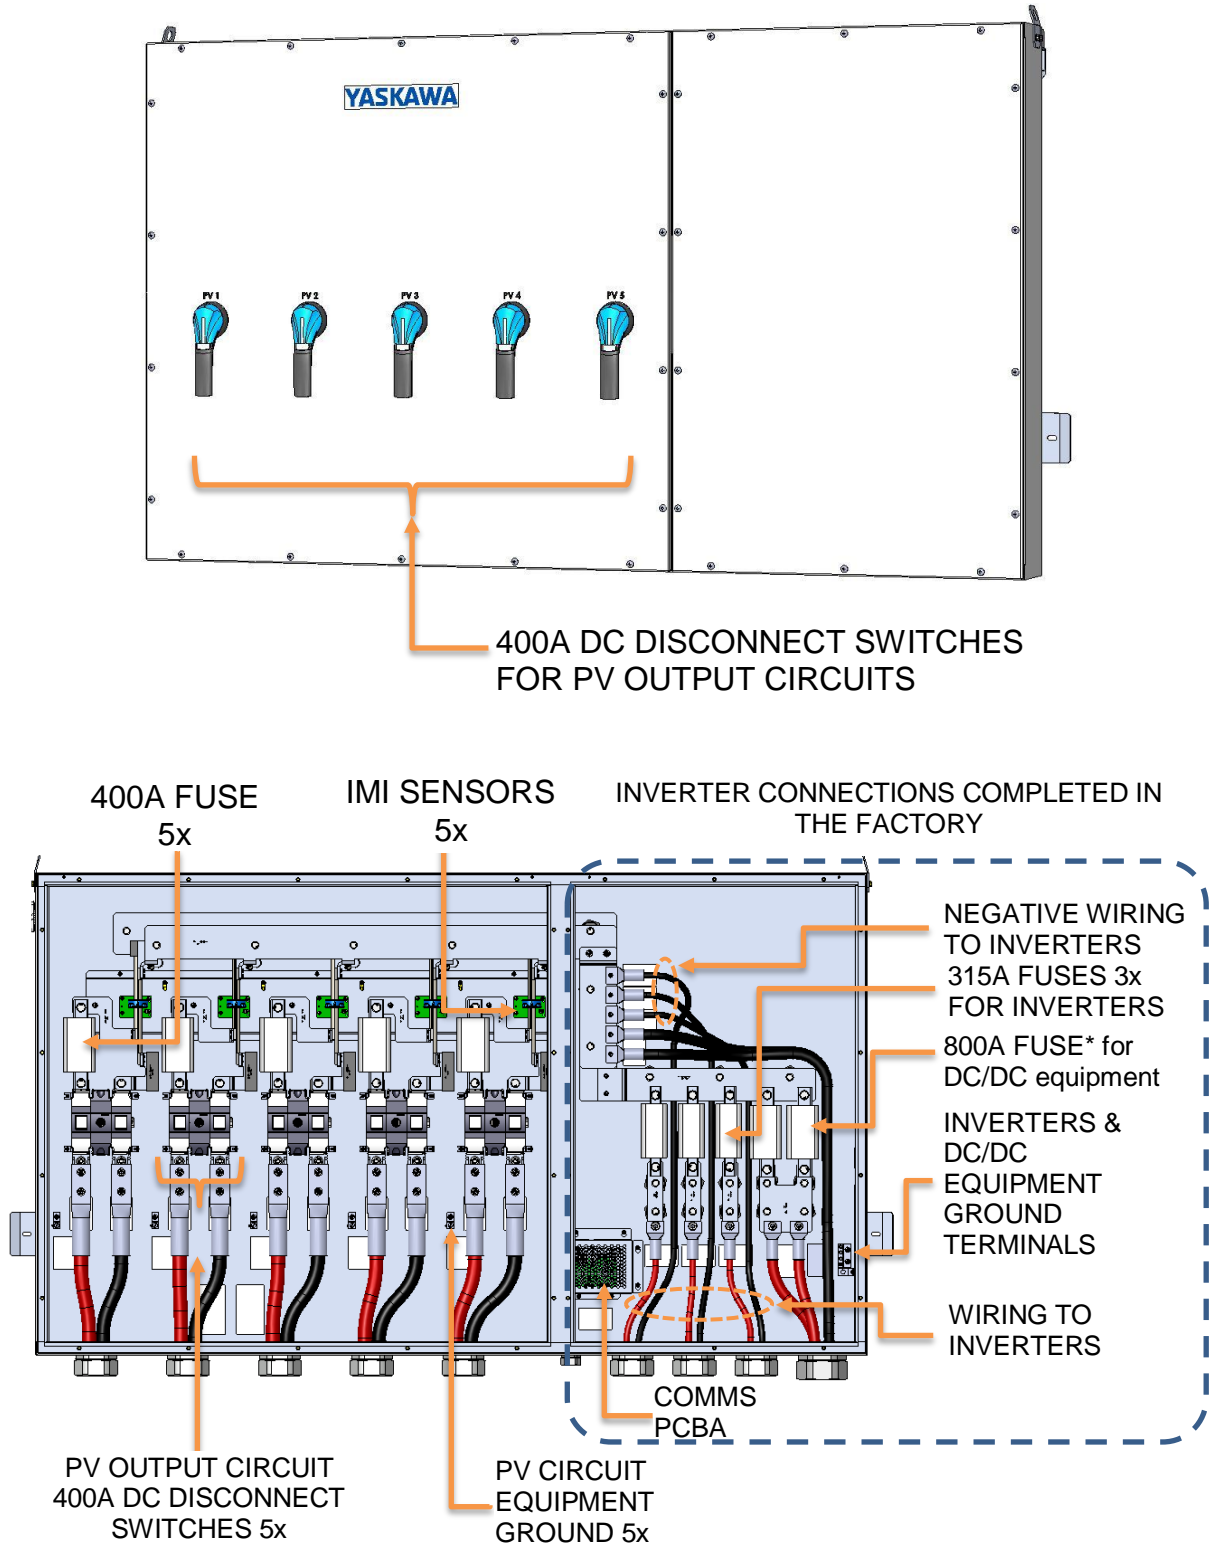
YASKAWA

PV 1 PV 2 PV 3 PV 4 PV 5

400A DC DISCONNECT SWITCHES FOR PV OUTPUT CIRCUITS

400A FUSE 5x

IMI SENSORS 5x

INVERTER CONNECTIONS COMPLETED IN THE FACTORY

NEGATIVE WIRING TO INVERTERS

315A FUSES 3x FOR INVERTERS

800A FUSE* for DC/DC equipment

INVERTERS & DC/DC EQUIPMENT GROUND TERMINALS

WIRING TO INVERTERS

COMMS PCBA

PV OUTPUT CIRCUIT 400A DC DISCONNECT SWITCHES 5x

PV CIRCUIT EQUIPMENT GROUND 5x